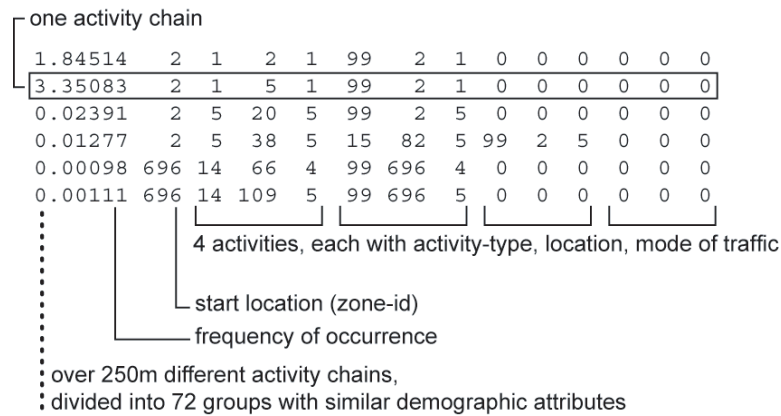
one activity chain

| | | | | | | | | | | | | | |
|---|---|---|---|---|---|---|---|---|---|---|---|---|---|
| 1.84514 | 2 | 1 | 2 | 1 | 99 | 2 | 1 | 0 | 0 | 0 | 0 | 0 | 0 |
| 3.35083 | 2 | 1 | 5 | 1 | 99 | 2 | 1 | 0 | 0 | 0 | 0 | 0 | 0 |
| 0.02391 | 2 | 5 | 20 | 5 | 99 | 2 | 5 | 0 | 0 | 0 | 0 | 0 | 0 |
| 0.01277 | 2 | 5 | 38 | 5 | 15 | 82 | 5 | 99 | 2 | 5 | 0 | 0 | 0 |
| 0.00098 | 696 | 14 | 66 | 4 | 99 | 696 | 4 | 0 | 0 | 0 | 0 | 0 | 0 |
| 0.00111 | 696 | 14 | 109 | 5 | 99 | 696 | 5 | 0 | 0 | 0 | 0 | 0 | 0 |

4 activities, each with activity-type, location, mode of traffic

start location (zone-id)

frequency of occurrence

over 250m different activity chains,
divided into 72 groups with similar demographic attributes